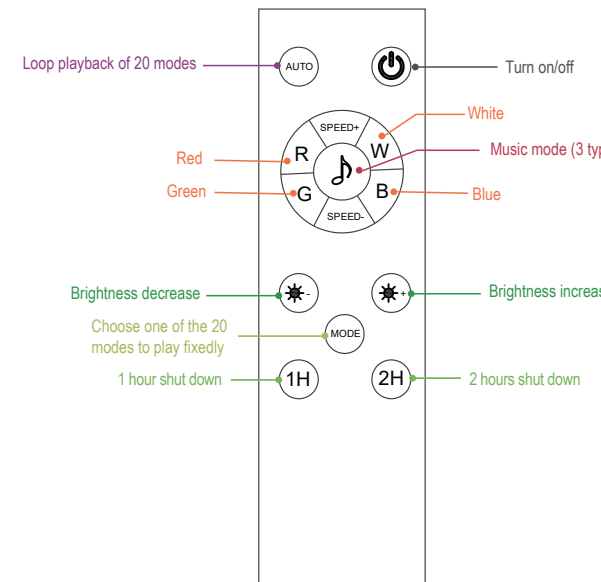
Loop playback of 20 modes

AUTO

Turn on/off

White

SPEED+

Red

R

W

Music mode (3 typ

Green

G

B

Blue

SPEED-

Brightness decrease

Brightness increas

Choose one of the 20 modes to play fixedly

MODE

1 hour shut down

1H

2H

2 hours shut down